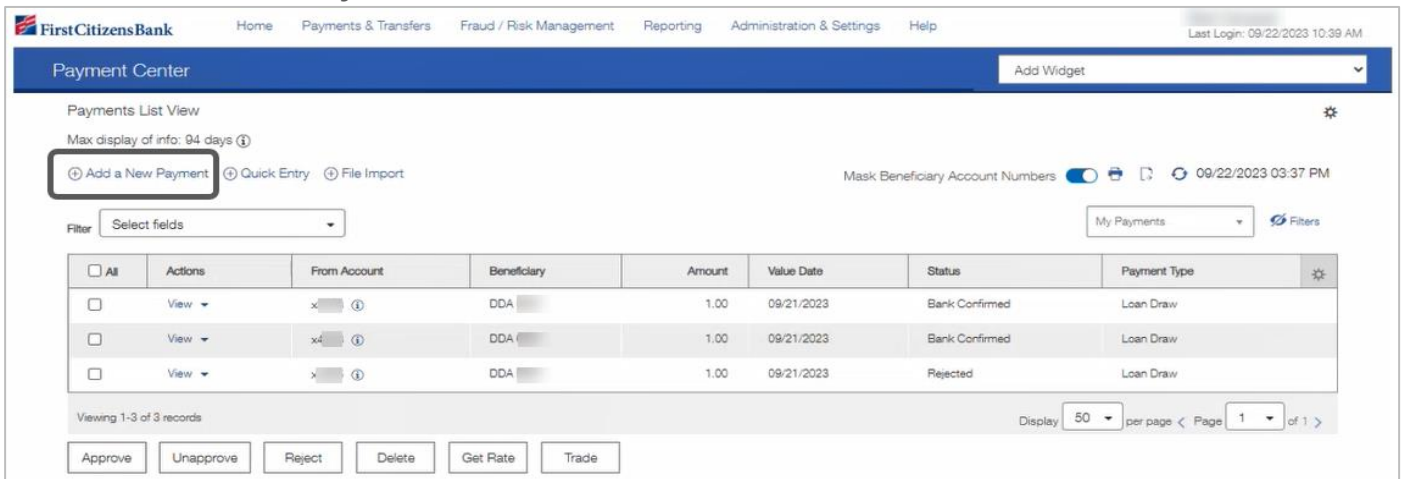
FirstCitizensBank Home Payments & Transfers Fraud / Risk Management Reporting Administration & Settings Help

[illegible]
Last Login: 09/22/2023 10:39 AM

Payment Center

Add Widget

Payments List View

Max display of info: 94 days

⊕ Add a New Payment ⊕ Quick Entry ⊕ File Import

Mask Beneficiary Account Numbers 09/22/2023 03:37 PM

Filter Select fields

My Payments

Filters

| All | Actions | From Account | Beneficiary | Amount | Value Date | Status | Payment Type |
|---|---|---|---|---|---|---|---|
| | View | x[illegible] | DDA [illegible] | 1.00 | 09/21/2023 | Bank Confirmed | Loan Draw |
| | View | x4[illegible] | DDA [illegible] | 1.00 | 09/21/2023 | Bank Confirmed | Loan Draw |
| | View | x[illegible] | DDA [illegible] | 1.00 | 09/21/2023 | Rejected | Loan Draw |

Viewing 1-3 of 3 records

Display 50 per page < Page 1 of 1 >

Approve Unapprove Reject Delete Get Rate Trade